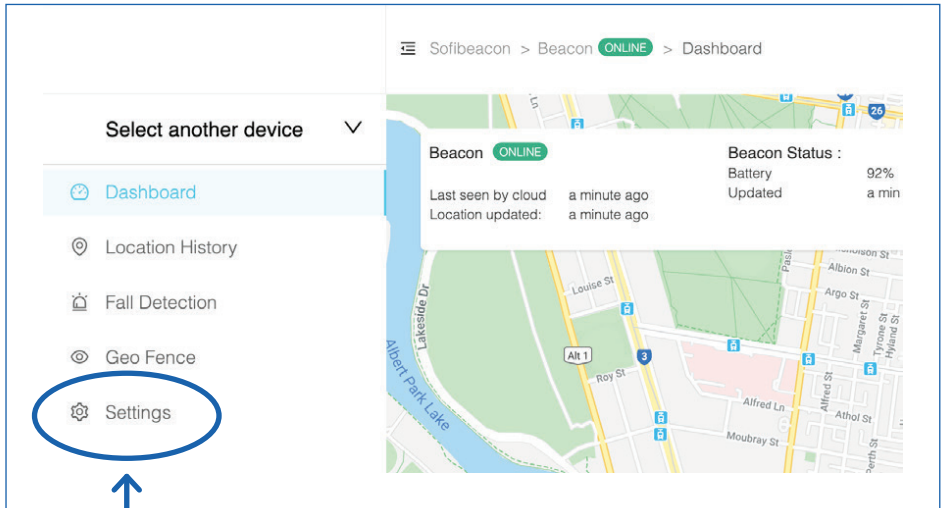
Sofibeacon > Beacon ONLINE > Dashboard

Select another device

Dashboard

Location History

Fall Detection

Geo Fence

Settings

Beacon ONLINE

Last seen by cloud a minute ago
Location updated: a minute ago

Beacon Status :
Battery 92%
Updated a min

Louise St
Lakeside Dr
Albert Park Lake
Alt 1
3
Roy St
Albion St
Argo St
Alfred Ln
Athol St
Moubray St
Margaret St
Tyrone St
Hyland St
Alfred St
Perth St
26
Ln
Pasl